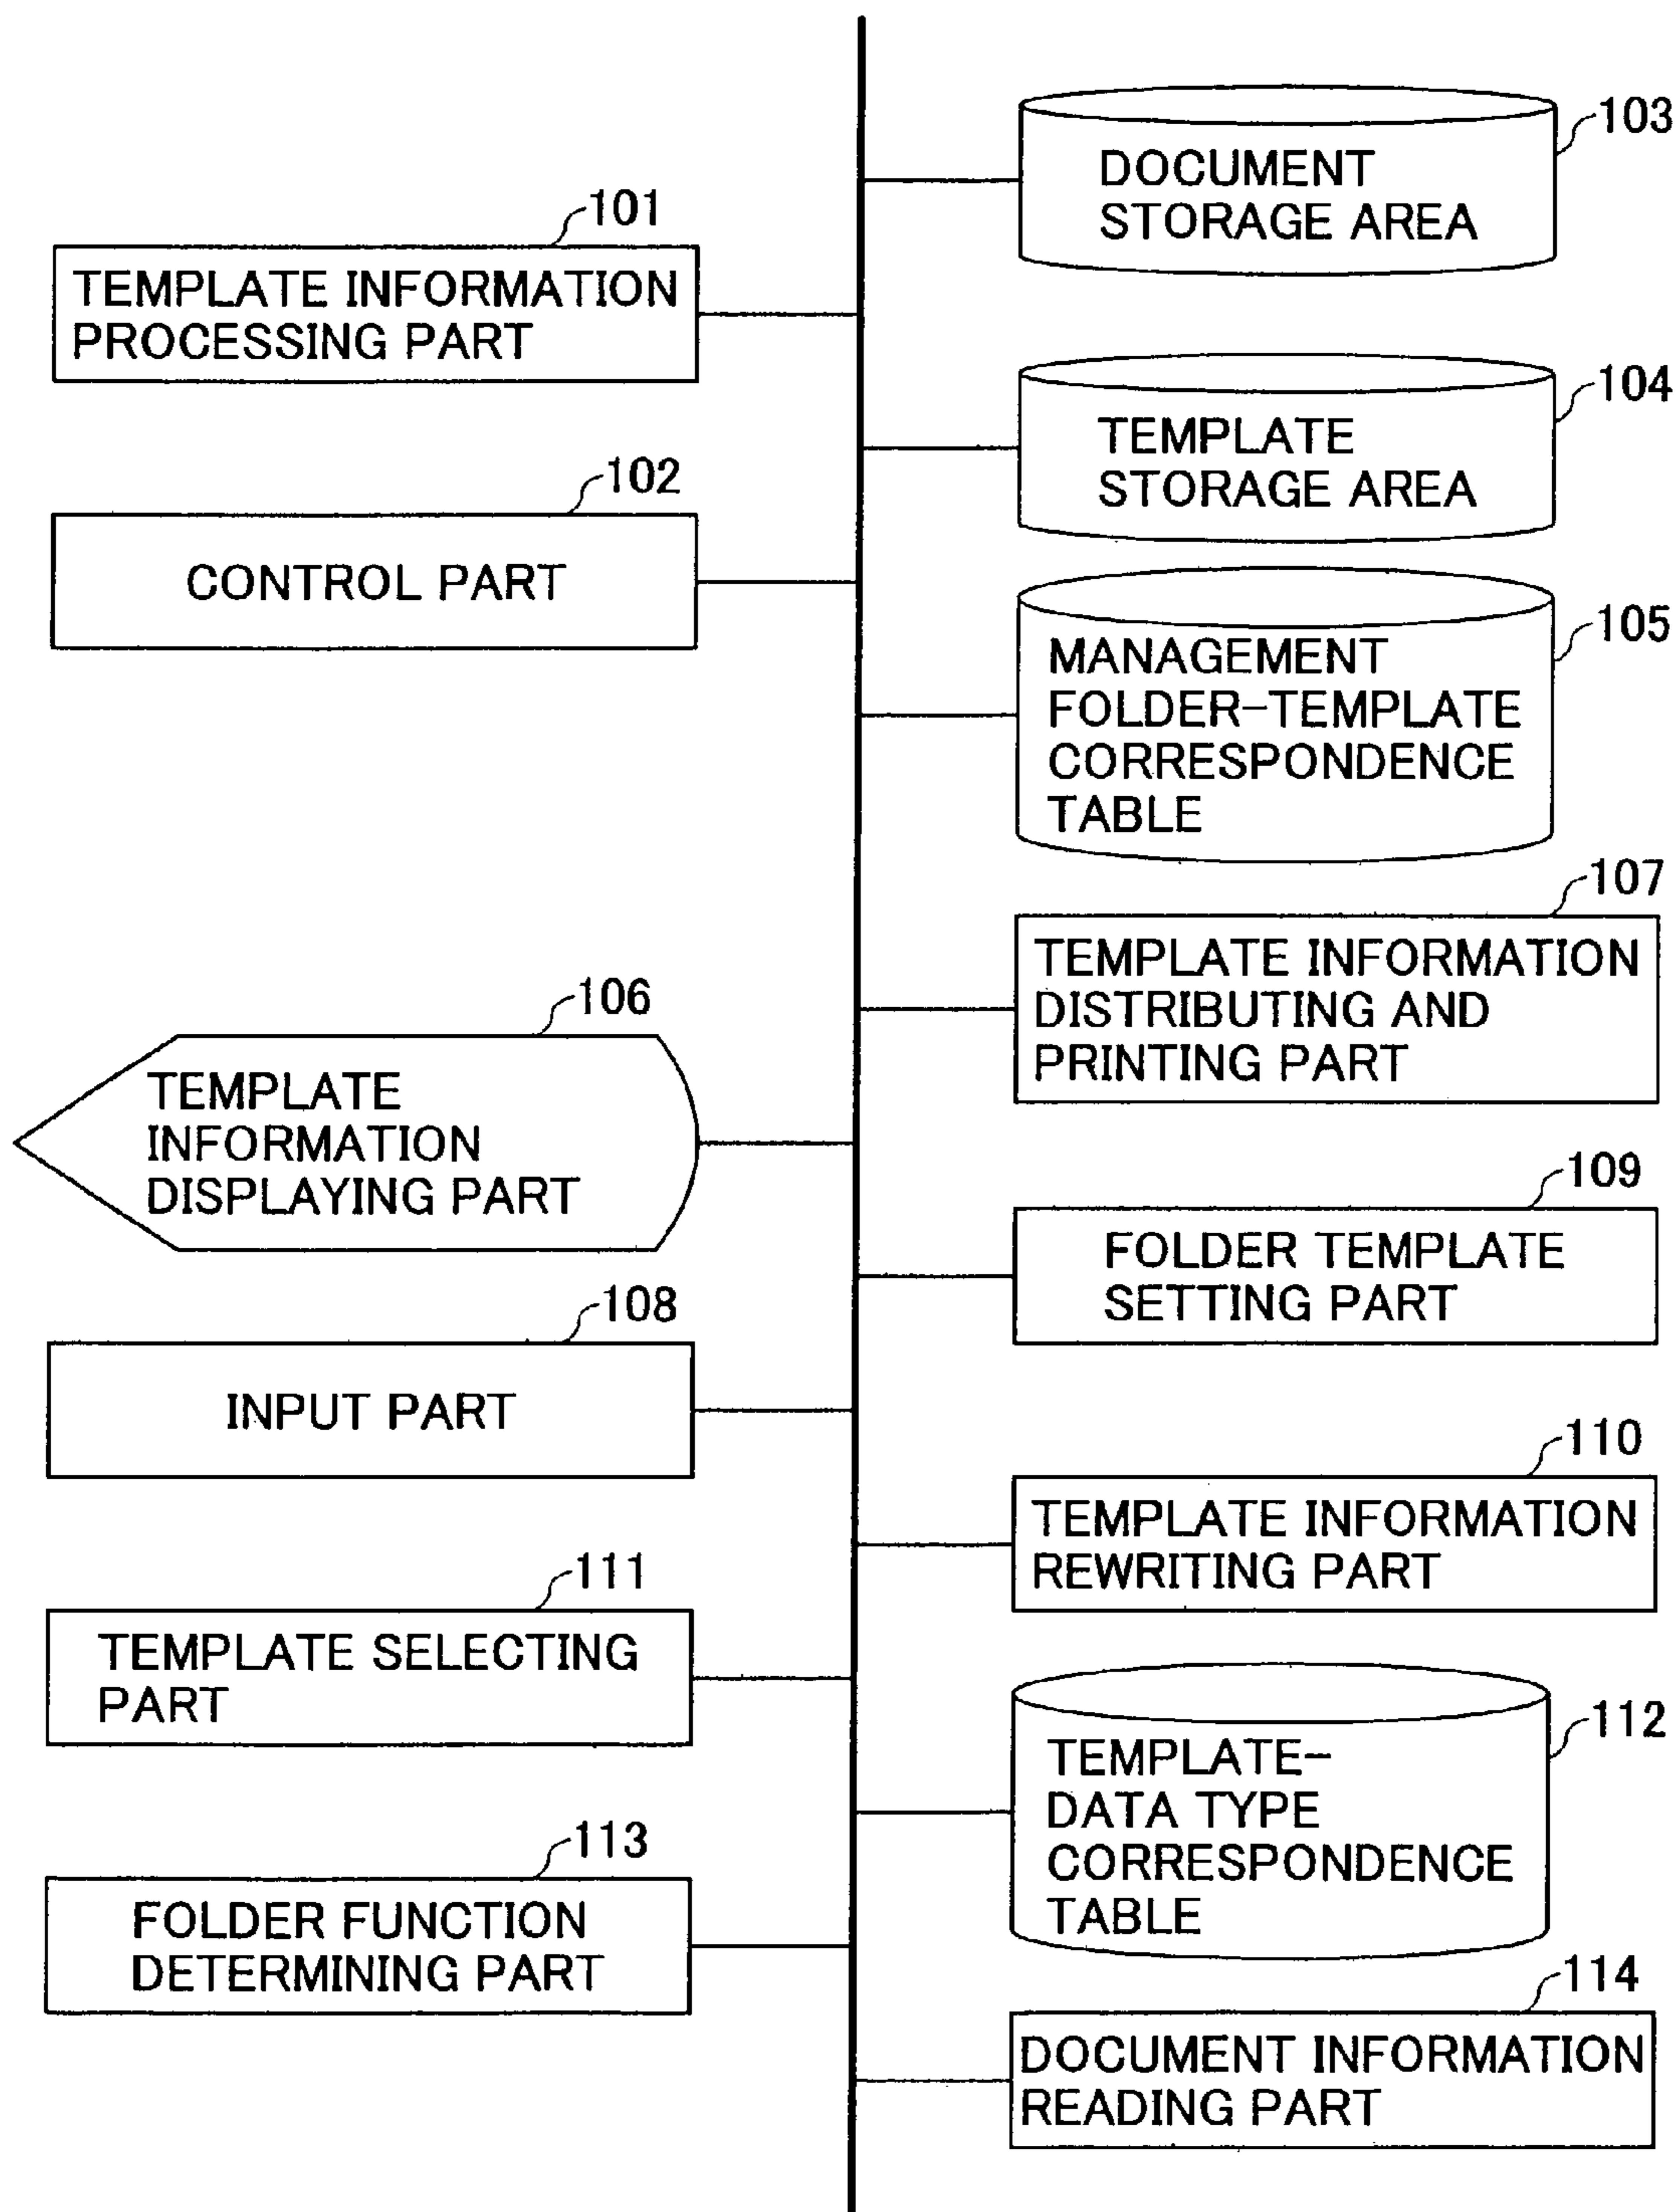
103
DOCUMENT STORAGE AREA

101
TEMPLATE INFORMATION PROCESSING PART

104
TEMPLATE STORAGE AREA

102
CONTROL PART

105
MANAGEMENT FOLDER-TEMPLATE CORRESPONDENCE TABLE

107
TEMPLATE INFORMATION DISTRIBUTING AND PRINTING PART

106
TEMPLATE INFORMATION DISPLAYING PART

109
FOLDER TEMPLATE SETTING PART

108
INPUT PART

110
TEMPLATE INFORMATION REWRITING PART

111
TEMPLATE SELECTING PART

112
TEMPLATE-DATA TYPE CORRESPONDENCE TABLE

113
FOLDER FUNCTION DETERMINING PART

114
DOCUMENT INFORMATION READING PART